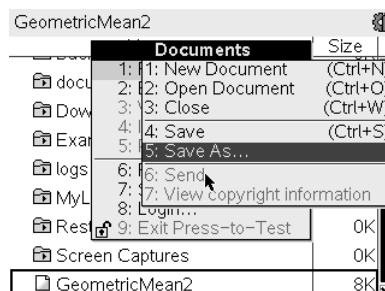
GeometricMean2

Size

docu
Dow
Exar
logs
MyL
Rest
Screen Captures
GeometricMean2

0K
0K
8K

Documents
1: 1: New Document (Ctrl+N
2: 2: Open Document (Ctrl+O
3: 3: Close (Ctrl+W
4: 4: Save (Ctrl+S
5: 5: Save As...
6: 6: Send
7: 7: View copyright information
8: Login...
9: Exit Press-to-Test